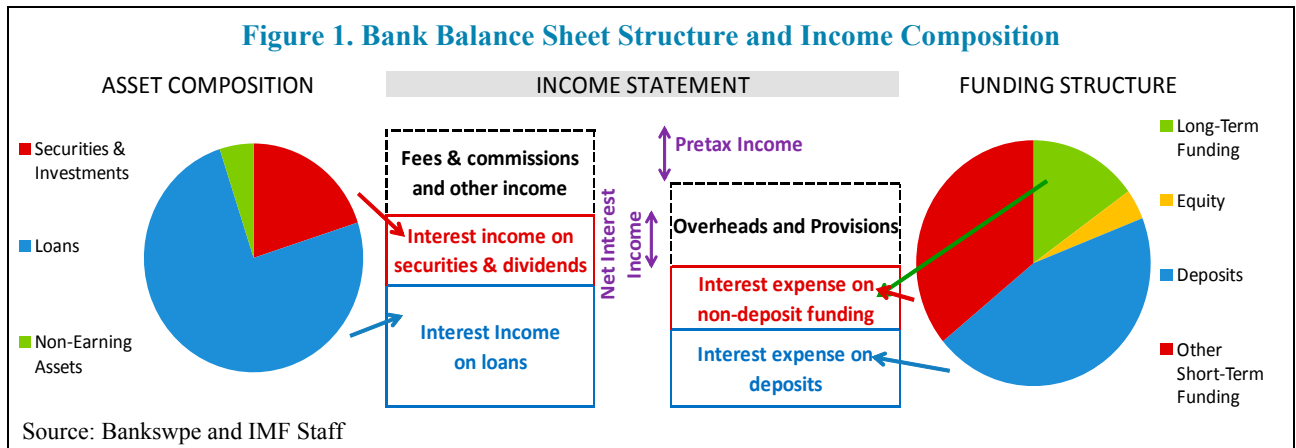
Figure 1. Bank Balance Sheet Structure and Income Composition

ASSET COMPOSITION

Securities & Investments

Loans

Non-Earning Assets

INCOME STATEMENT

Fees & commissions and other income

Interest income on securities & dividends

Interest Income on loans

Net Interest Income

Pretax Income

Overheads and Provisions

Interest expense on non-deposit funding

Interest expense on deposits

FUNDING STRUCTURE

Long-Term Funding

Equity

Deposits

Other Short-Term Funding

Source: Bankswpe and IMF Staff